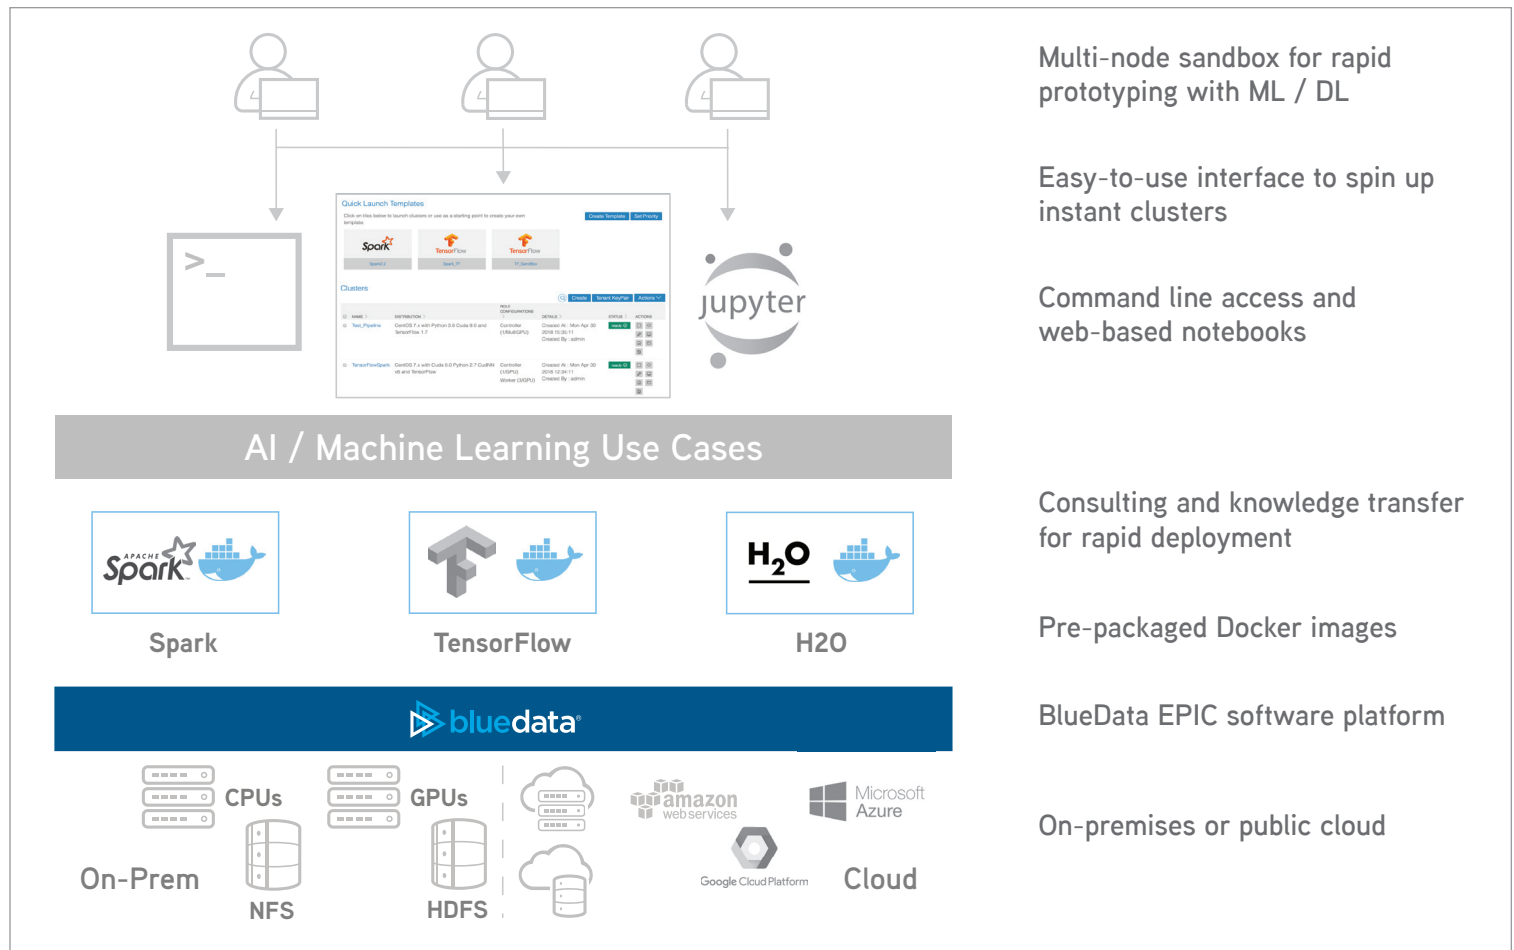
>_

Quick Launch Templates

Click on tiles below to launch clusters or use as a starting point to create your own template.

Create Template Set Priority

Spark TensorFlow TensorFlow

Clusters

Create Tenant KeyPair Actions

jupyter

AI / Machine Learning Use Cases

APACHE Spark

Spark

TensorFlow

$H_2O$

H2O

bluedata

CPUs

GPUs

On-Prem

NFS

HDFS

amazon web services

Microsoft Azure

Google Cloud Platform

Cloud

Multi-node sandbox for rapid prototyping with ML / DL

Easy-to-use interface to spin up instant clusters

Command line access and web-based notebooks

Consulting and knowledge transfer for rapid deployment

Pre-packaged Docker images

BlueData EPIC software platform

On-premises or public cloud